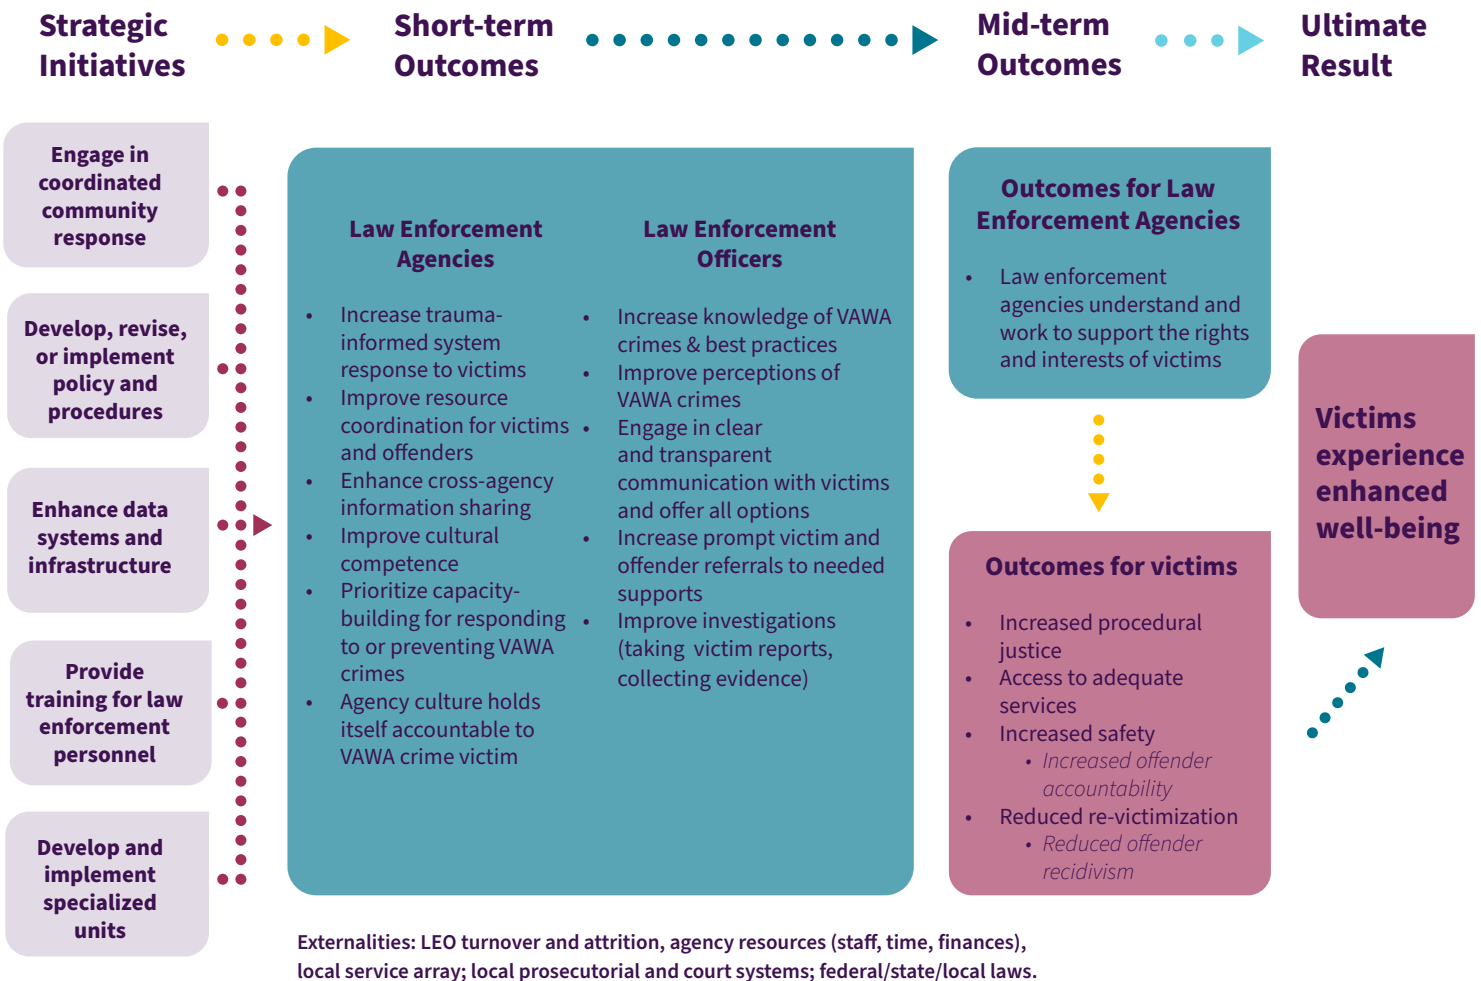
Strategic Initiatives

Short-term Outcomes

Mid-term Outcomes

Ultimate Result

Engage in coordinated community response

Develop, revise, or implement policy and procedures

Enhance data systems and infrastructure

Provide training for law enforcement personnel

Develop and implement specialized units

Law Enforcement Agencies

- Increase trauma-informed system response to victims
- Improve resource coordination for victims and offenders
- Enhance cross-agency information sharing
- Improve cultural competence
- Prioritize capacity-building for responding to or preventing VAWA crimes
- Agency culture holds itself accountable to VAWA crime victim

Law Enforcement Officers

- Increase knowledge of VAWA crimes & best practices
- Improve perceptions of VAWA crimes
- Engage in clear and transparent communication with victims and offer all options
- Increase prompt victim and offender referrals to needed supports
- Improve investigations (taking victim reports, collecting evidence)

Outcomes for Law Enforcement Agencies

- Law enforcement agencies understand and work to support the rights and interests of victims

Outcomes for victims

- Increased procedural justice
- Access to adequate services
- Increased safety
  - Increased offender accountability
- Reduced re-victimization
  - Reduced offender recidivism

Victims experience enhanced well-being

Externalities: LEO turnover and attrition, agency resources (staff, time, finances), local service array; local prosecutorial and court systems; federal/state/local laws.